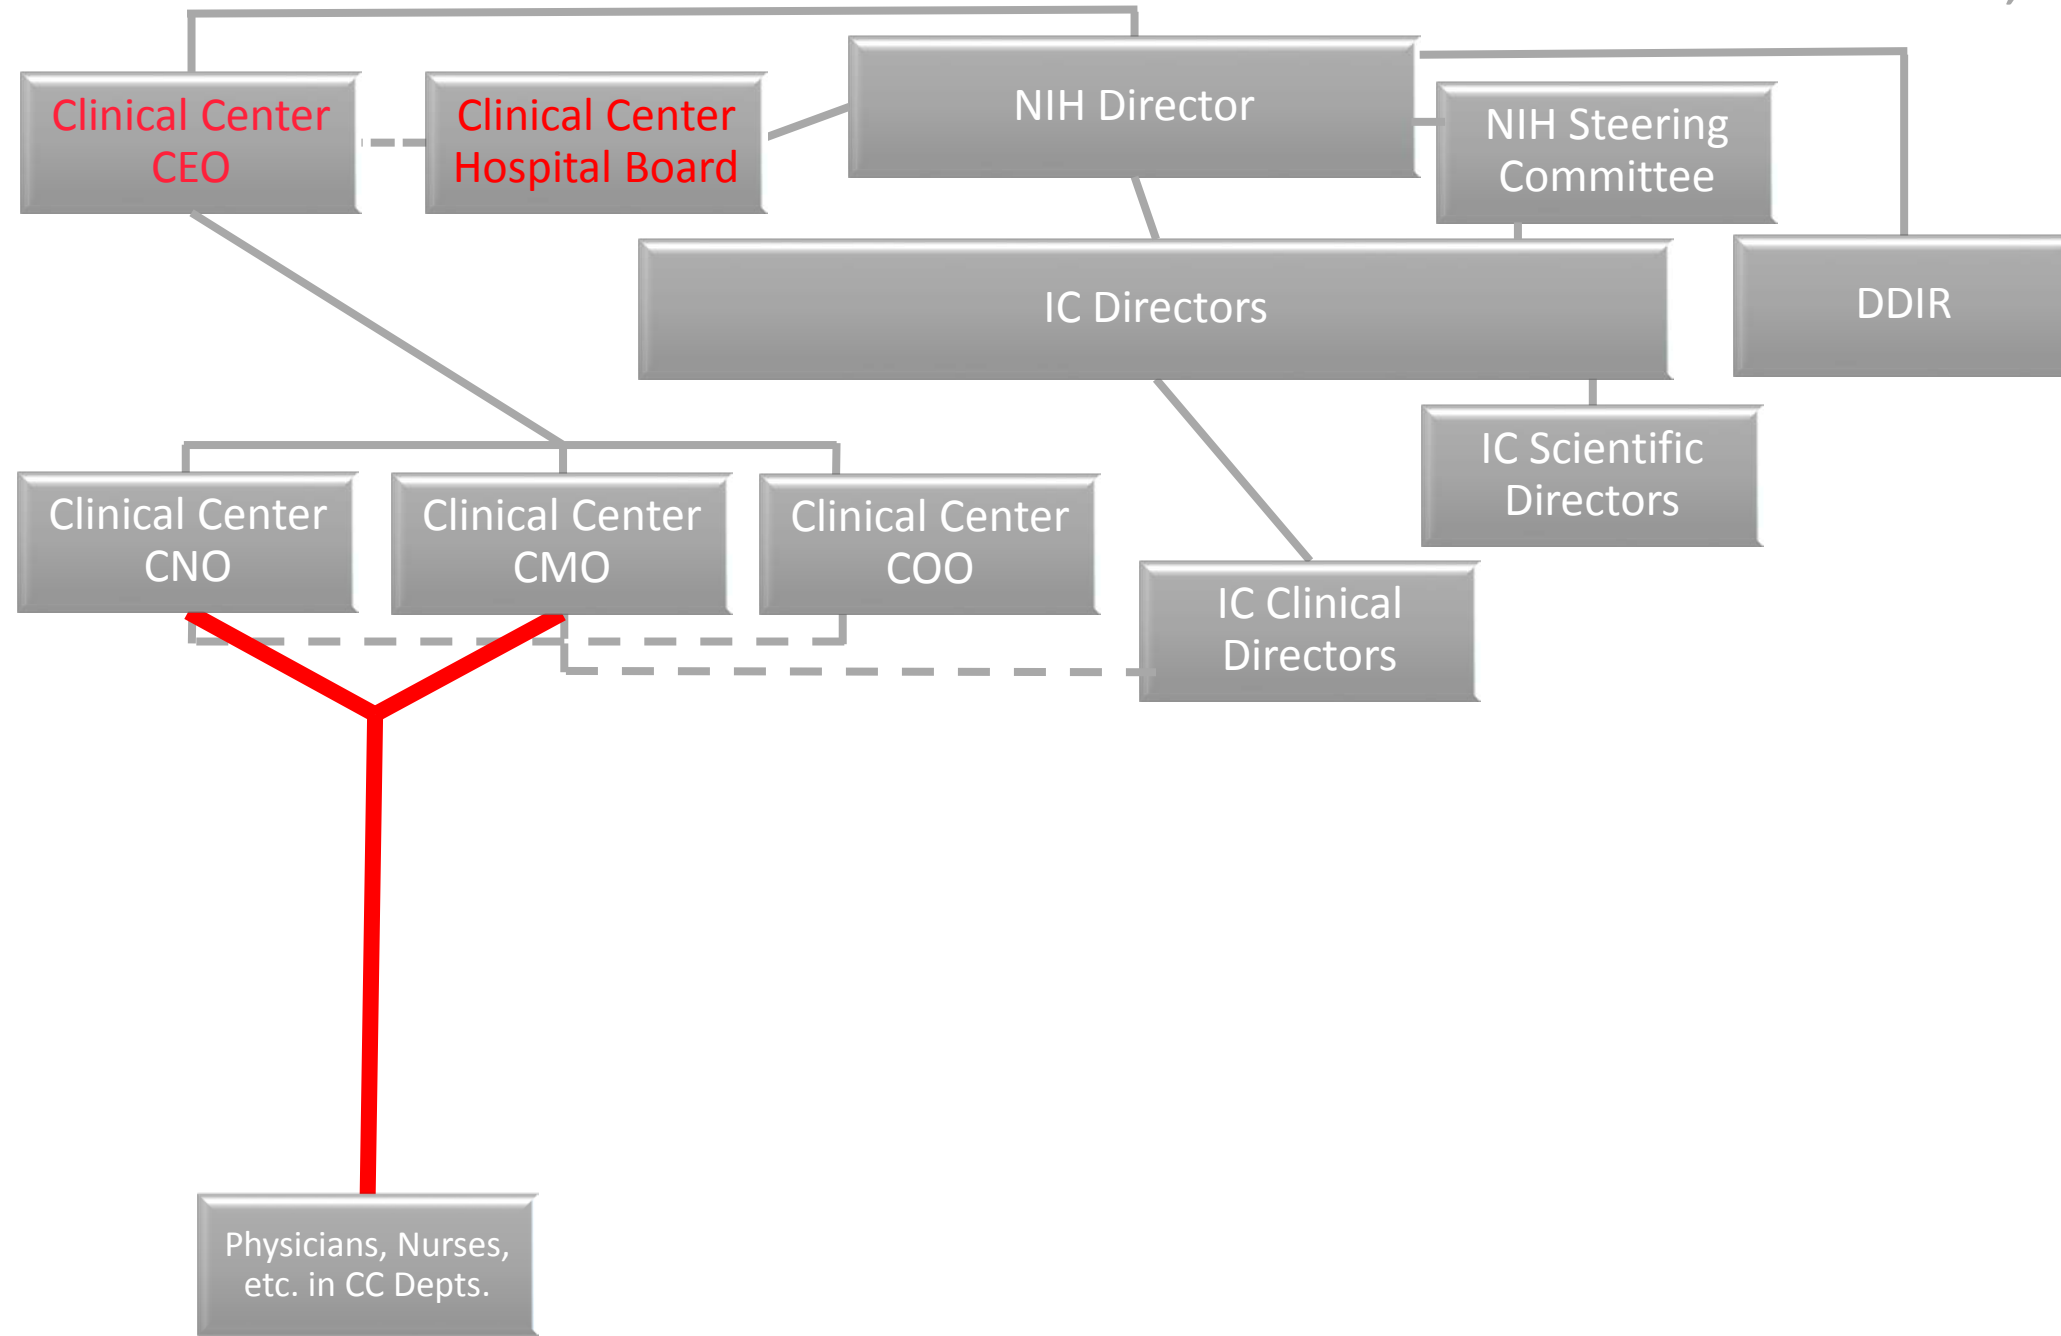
Clinical Center CEO

Clinical Center Hospital Board

NIH Director

NIH Steering Committee

IC Directors

DDIR

IC Scientific Directors

Clinical Center CNO

Clinical Center CMO

Clinical Center COO

IC Clinical Directors

Physicians, Nurses, etc. in CC Depts.